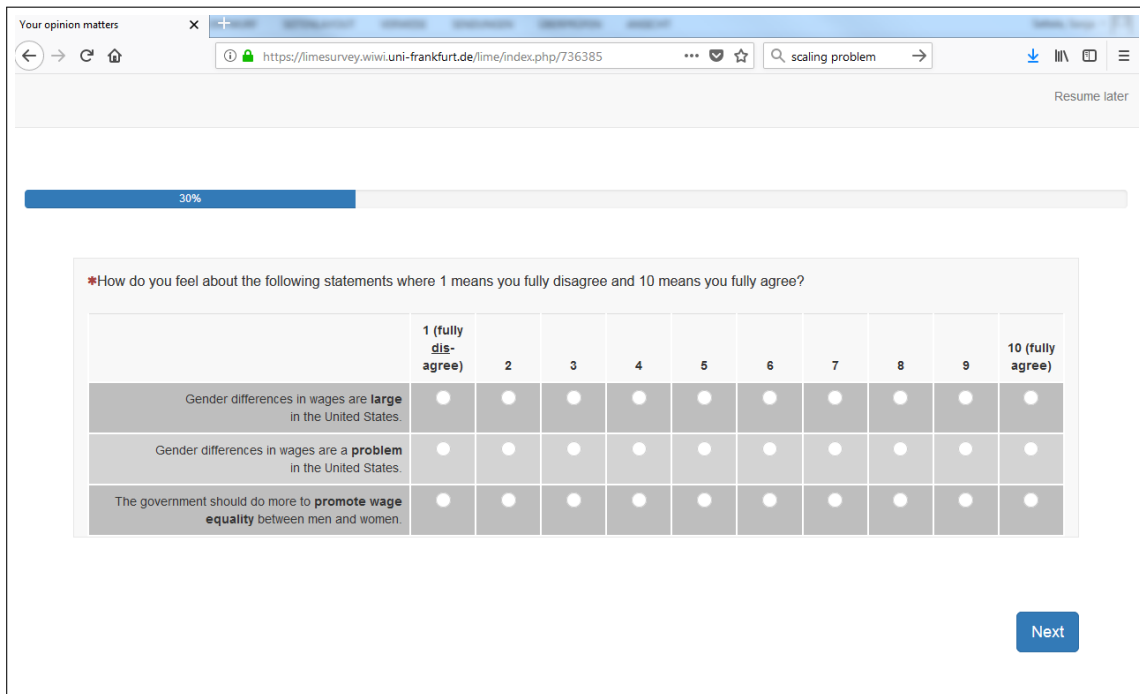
Your opinion matters ×

https://limesurvey.wiwi.uni-frankfurt.de/lime/index.php/736385

scaling problem

Resume later

30%

*How do you feel about the following statements where 1 means you fully disagree and 10 means you fully agree?

| | 1 (fully disagree) | 2 | 3 | 4 | 5 | 6 | 7 | 8 | 9 | 10 (fully agree) |
|---|---|---|---|---|---|---|---|---|---|---|
| Gender differences in wages are **large** in the United States. | | | | | | | | | | |
| Gender differences in wages are a **problem** in the United States. | | | | | | | | | | |
| The government should do more to **promote wage equality** between men and women. | | | | | | | | | | |

Next